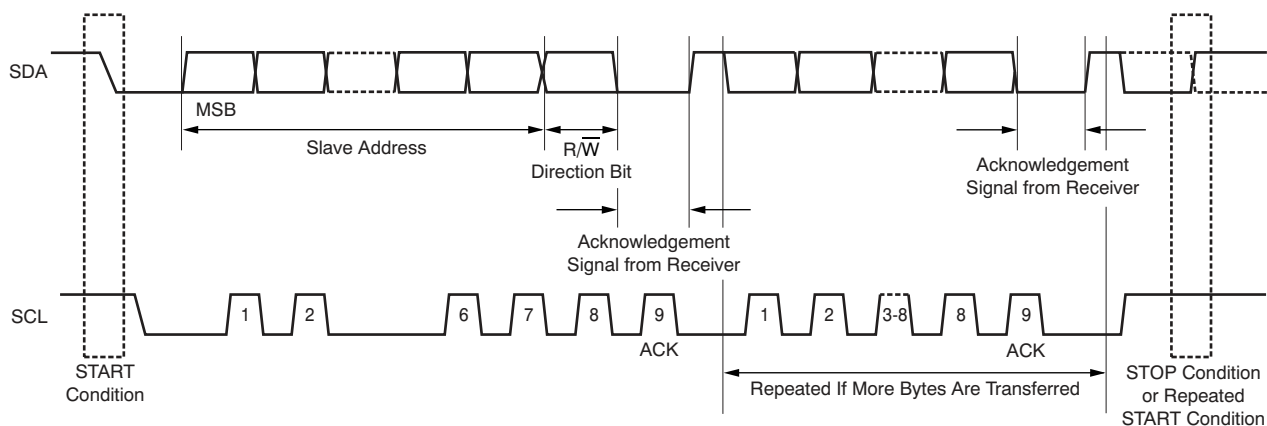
SDA

MSB

Slave Address

$R/\overline{W}$
Direction Bit

Acknowledgement
Signal from Receiver

Acknowledgement
Signal from Receiver

SCL

1 2 6 7 8 9

ACK

1 2 3-8 8 9

ACK

START
Condition

Repeated If More Bytes Are Transferred

STOP Condition
or Repeated
START Condition